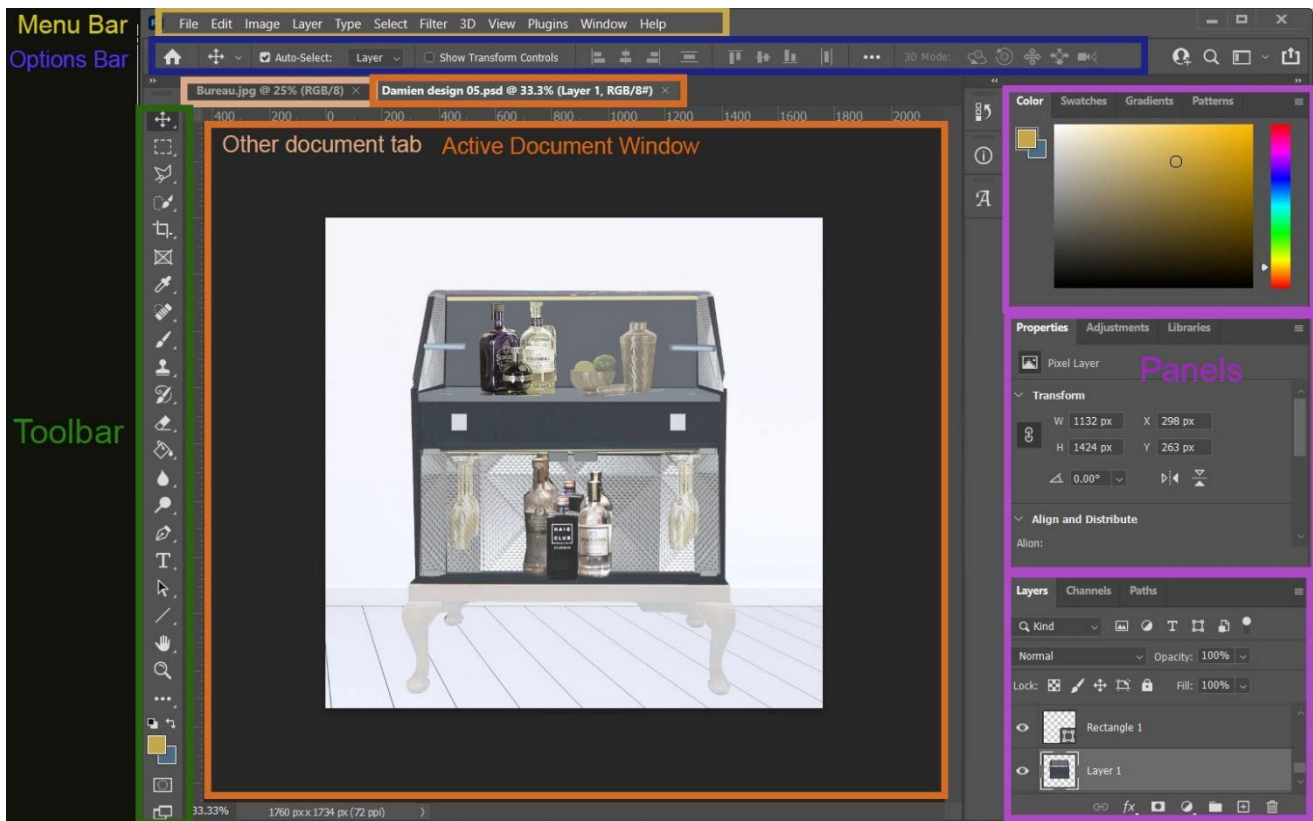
Menu Bar
File Edit Image Layer Type Select Filter 3D View Plugins Window Help
Options Bar
Auto-Select: Layer
Show Transform Controls
3D Mode:
Bureau.jpg @ 25% (RGB/8) ×
Damien design 05.psd @ 33.3% (Layer 1, RGB/8#) ×
400 200 0 200 400 600 800 1000 1200 1400 1600 1800 2000
Other document tab
Active Document Window
Toolbar
Color Swatches Gradients Patterns
Properties Adjustments Libraries
Pixel Layer
Panels
Transform
W 1132 px X 298 px
H 1424 px Y 263 px
0.00°
Align and Distribute
Align:
Layers Channels Paths
Kind
Normal
Opacity: 100%
Lock:
Fill: 100%
Rectangle 1
Layer 1
33.33%
1760 px x 1734 px (72 ppi)